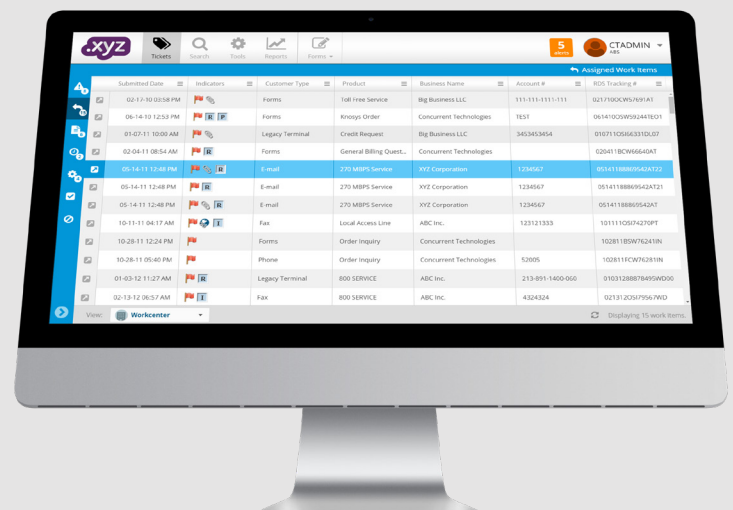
.xyz

Tickets Search Tools Reports Forms

5 alerts

CTADMIN ABS

Assigned Work Items

| Submitted Date | Indicators | Customer Type | Product | Business Name | Account # | ROS Tracking # |
|---|---|---|---|---|---|---|
| 02-17-10 03:58 PM | | Forms | Toll Free Service | Big Business LLC | 111-111-1111-111 | 021710OCWS7691A1 |
| 06-14-10 12:53 PM | R F | Forms | Knosys Order | Concurrent Technologies | TEST | 061410OSW5924AEO1 |
| 01-07-11 10:00 AM | | Legacy Terminal | Credit Request | Big Business LLC | 3453453454 | 010711OSI66331DL07 |
| 02-04-11 08:54 AM | R | Forms | General Billing Quest... | Concurrent Technologies | | 020411BCW66640AT |
| 05-14-11 12:48 PM | R | E-mail | 270 MBPS Service | XYZ Corporation | 1234567 | 05141188869542AT22 |
| 05-14-11 12:48 PM | R | E-mail | 270 MBPS Service | XYZ Corporation | 1234567 | 05141188869542AT21 |
| 05-14-11 12:48 PM | R | E-mail | 270 MBPS Service | XYZ Corporation | 1234567 | 05141188869542AT |
| 10-11-11 04:17 AM | I | Fax | Local Access Line | ABC Inc. | 123121333 | 101111OSI74270PT |
| 10-28-11 12:24 PM | | Forms | Order Inquiry | Concurrent Technologies | | 102811BSW76241IN |
| 10-28-11 05:40 PM | | Phone | Order Inquiry | Concurrent Technologies | 52005 | 102811FCW76281IN |
| 01-03-12 11:27 AM | R | Legacy Terminal | 800 SERVICE | ABC Inc. | 213-891-1400-060 | 010312888784 95WD00 |
| 02-13-12 06:57 AM | I | Fax | 800 SERVICE | ABC Inc. | 4324324 | 021312OSI79567WD |

View: Workcenter

Displaying 15 work items.